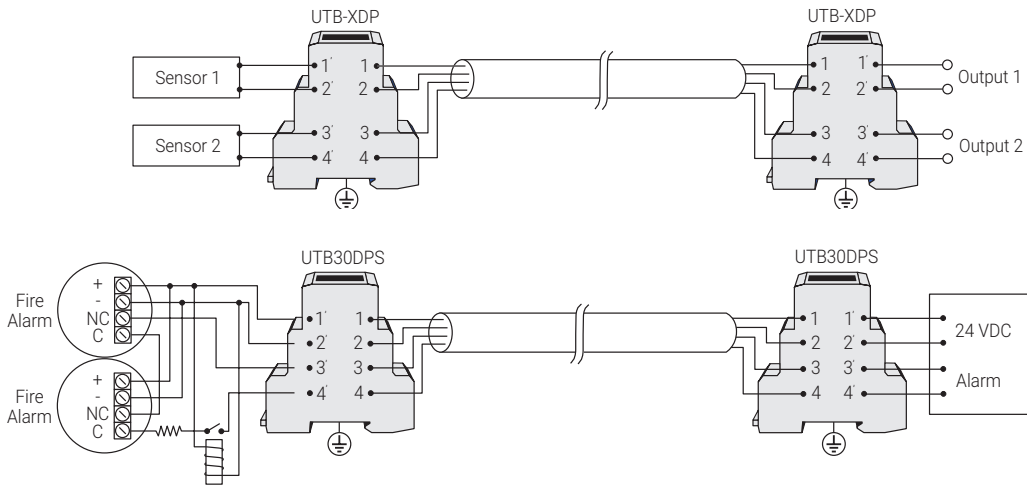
UTB-XDP

UTB-XDP

Sensor 1

Sensor 2

1'
2'
3'
4'

1
2
3
4

1
2
3
4

1'
2'
3'
4'

Output 1

Output 2

UTB30DPS

UTB30DPS

Fire Alarm

+
-
NC
C

Fire Alarm

+
-
NC
C

1'
2'
3'
4'

1
2
3
4

1
2
3
4

1'
2'
3'
4'

24 VDC

Alarm